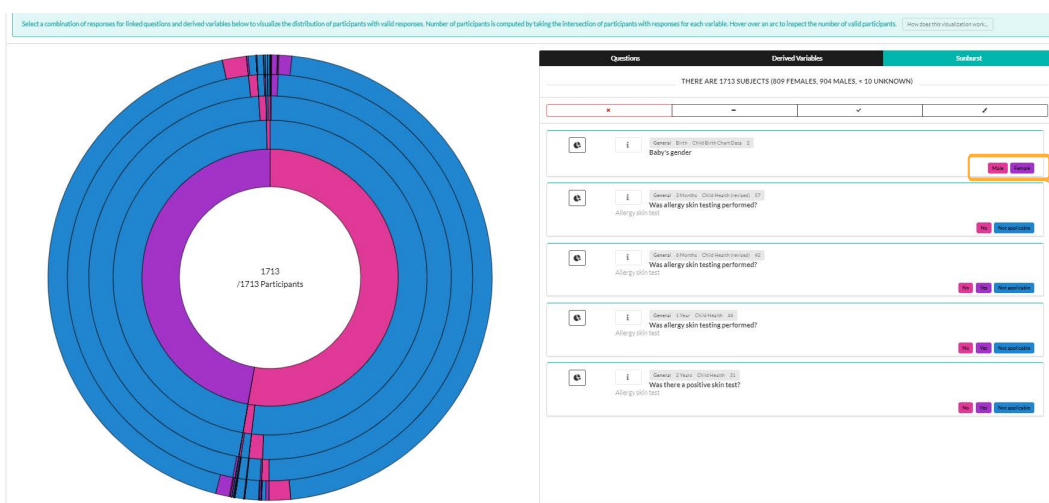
Select a combination of responses for linked questions and derived variables below to visualize the distribution of participants with valid responses. Number of participants is computed by taking the intersection of participants with responses for each variable. Hover over an arc to inspect the number of valid participants. How does this visualization work...

1713
/1713 Participants

Questions | Derived Variables | Sunburst

THERE ARE 1713 SUBJECTS (809 FEMALES, 904 MALES, < 10 UNKNOWN)

×

General Birth Child Birth Chart Data 2
Baby's gender
Male Female

General 3 Months Child Health (revised) 57
Was allergy skin testing performed?
Allergy skin test
No Not applicable

General 6 Months Child Health (revised) 42
Was allergy skin testing performed?
Allergy skin test
No Yes Not applicable

General 1 Year Child Health 36
Was allergy skin testing performed?
Allergy skin test
No Yes Not applicable

General 2 Years Child Health 31
Was there a positive skin test?
Allergy skin test
No Yes Not applicable